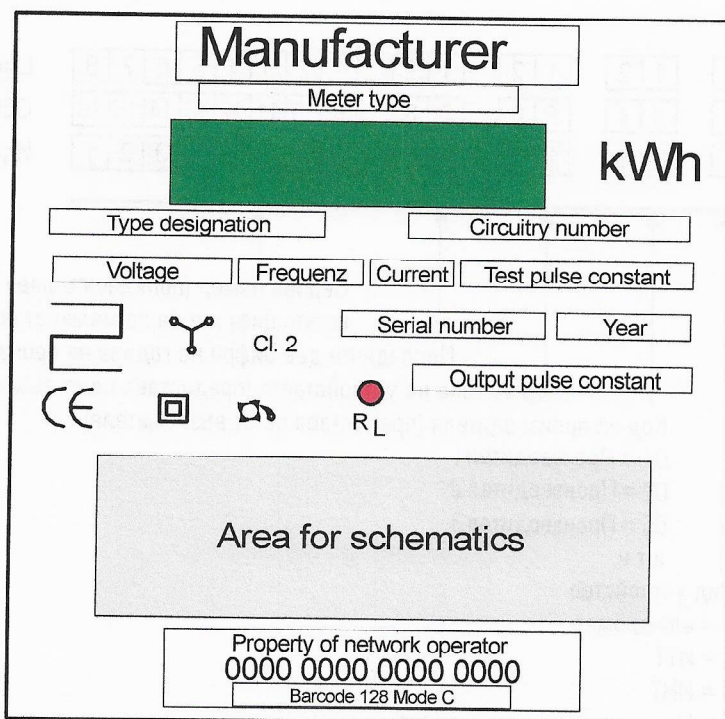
Manufacturer

Meter type

kWh

Type designation

Circuitry number

Voltage

Frequenz

Current

Test pulse constant

Cl. 2

Serial number

Year

Output pulse constant

CE

$R_L$

Area for schematics

Property of network operator
0000 0000 0000 0000
Barcode 128 Mode C